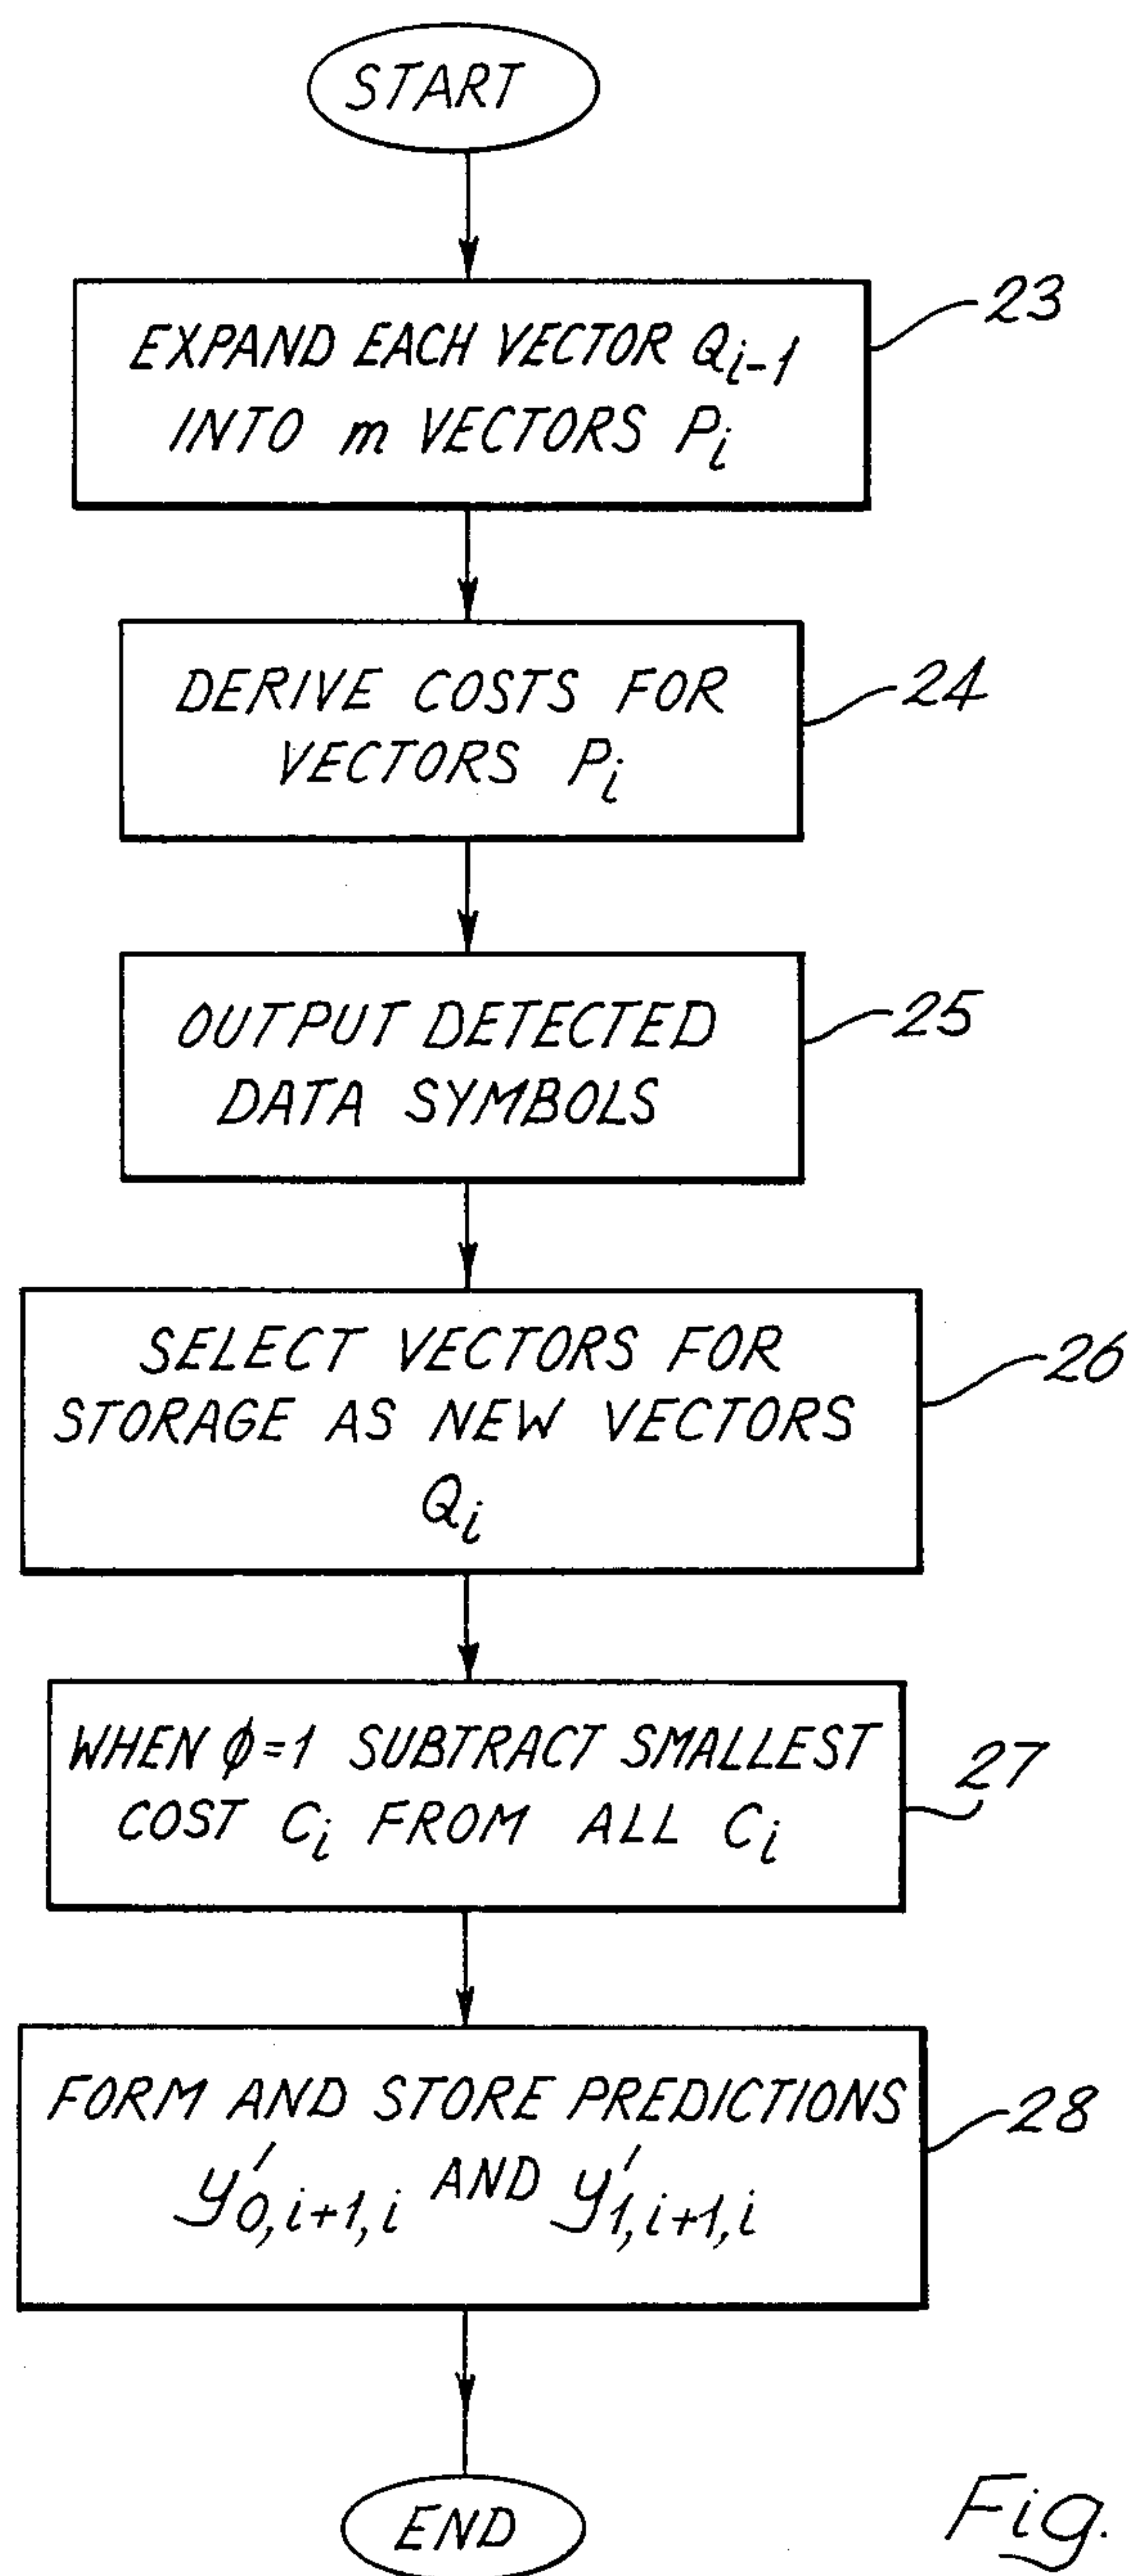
START

EXPAND EACH VECTOR $Q_{i-1}$ INTO m VECTORS $P_i$

23

DERIVE COSTS FOR VECTORS $P_i$

24

OUTPUT DETECTED DATA SYMBOLS

25

SELECT VECTORS FOR STORAGE AS NEW VECTORS $Q_i$

26

WHEN $\phi=1$ SUBTRACT SMALLEST COST $C_i$ FROM ALL $C_i$

27

FORM AND STORE PREDICTIONS $y'_{0,i+1,i}$ AND $y'_{1,i+1,i}$

28

END

Fig.